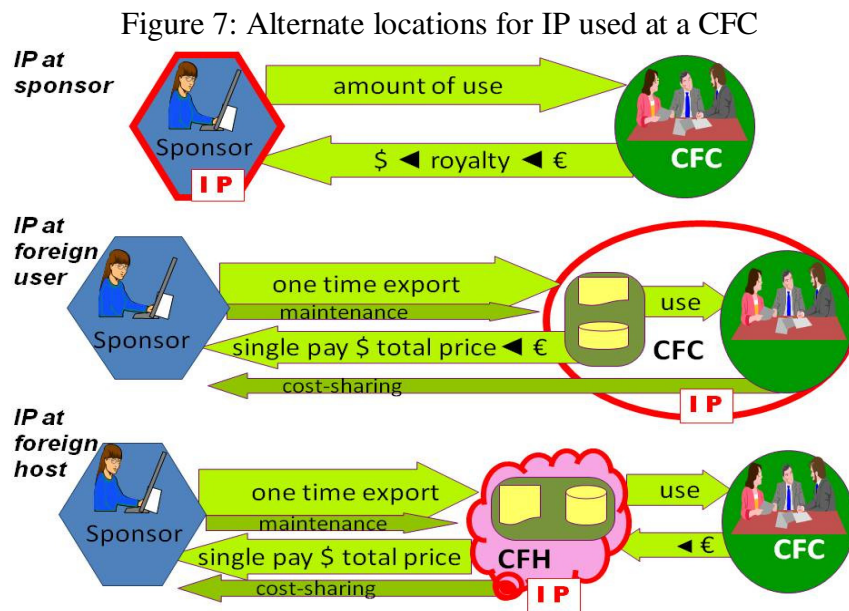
Figure 7: Alternate locations for IP used at a CFC

IP at sponsor

amount of use

Sponsor

$ ◄ royalty ◄ €

CFC

IP

IP at foreign user

one time export

maintenance

use

Sponsor

single pay $ total price ◄ €

CFC

cost-sharing

IP

IP at foreign host

one time export

use

maintenance

Sponsor

single pay $ total price

CFH

◄ €

CFC

cost-sharing

IP